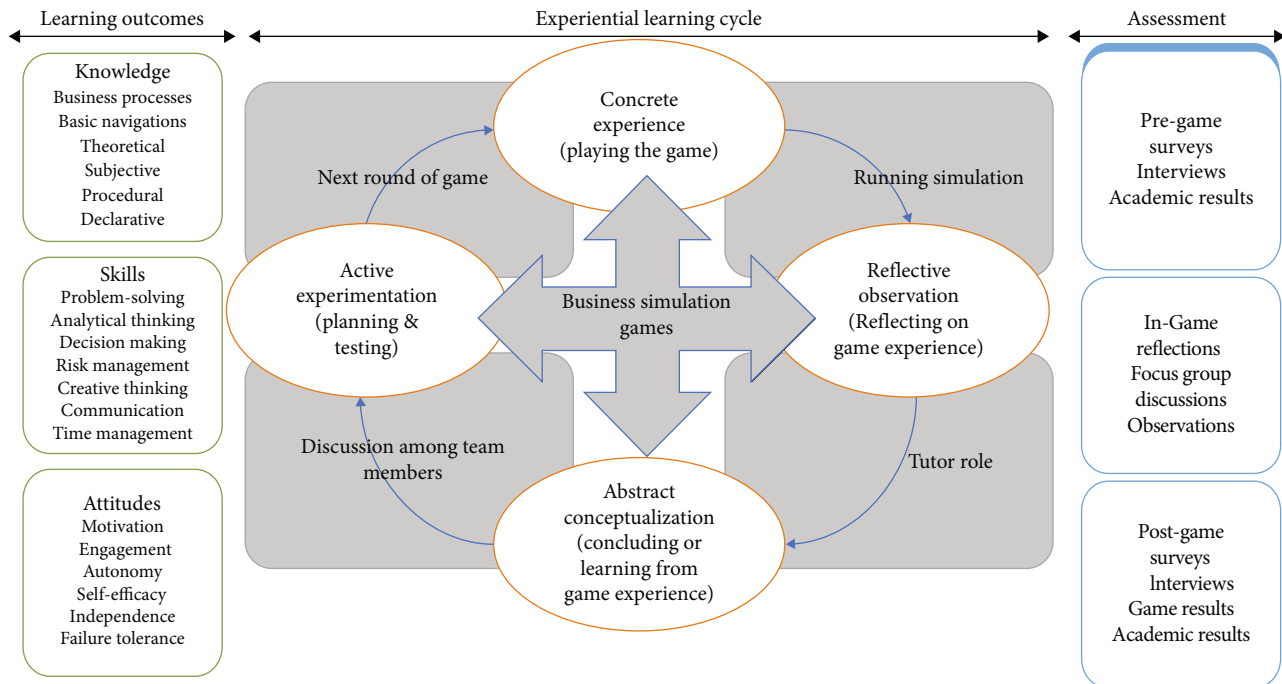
Learning outcomes

Experiential learning cycle

Assessment

Knowledge
Business processes
Basic navigations
Theoretical
Subjective
Procedural
Declarative

Skills
Problem-solving
Analytical thinking
Decision making
Risk management
Creative thinking
Communication
Time management

Attitudes
Motivation
Engagement
Autonomy
Self-efficacy
Independence
Failure tolerance

Concrete experience (playing the game)

Next round of game

Running simulation

Active experimentation (planning & testing)

Business simulation games

Reflective observation (Reflecting on game experience)

Discussion among team members

Tutor role

Abstract conceptualization (concluding or learning from game experience)

Pre-game surveys
Interviews
Academic results

In-Game reflections
Focus group discussions
Observations

Post-game surveys
lnterviews
Game results
Academic results